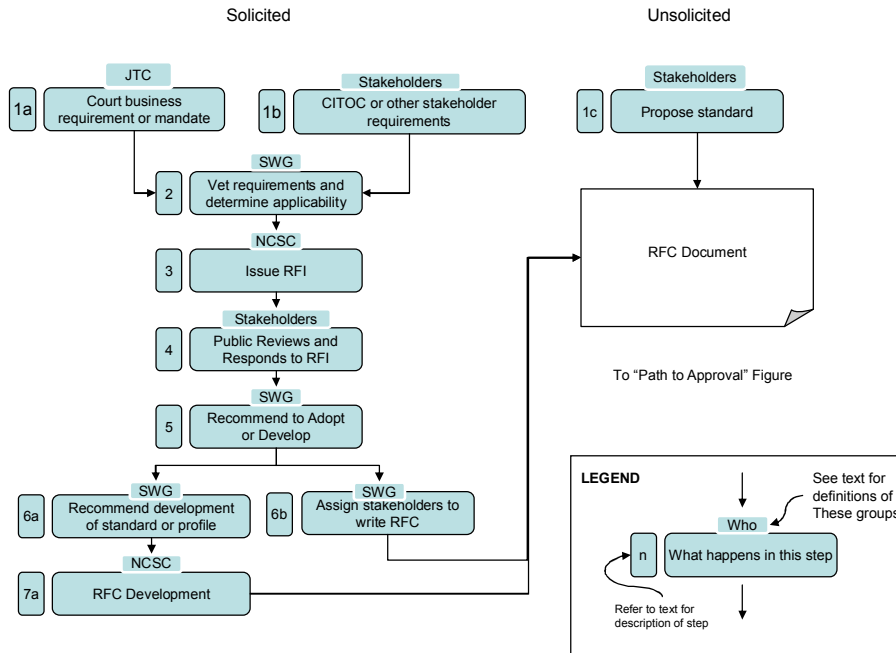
Solicited

Unsolicited

JTC

1a

Court business requirement or mandate

Stakeholders

1b

CITOC or other stakeholder requirements

Stakeholders

1c

Propose standard

SWG

2

Vet requirements and determine applicability

RFC Document

NCSC

3

Issue RFI

Stakeholders

4

Public Reviews and Responds to RFI

To "Path to Approval" Figure

SWG

5

Recommend to Adopt or Develop

SWG

6a

Recommend development of standard or profile

SWG

6b

Assign stakeholders to write RFC

NCSC

7a

RFC Development

LEGEND

See text for definitions of These groups

Who

n

What happens in this step

Refer to text for description of step